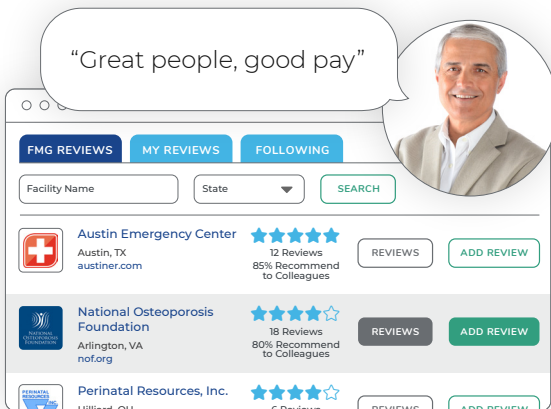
"Great people, good pay"

FMG REVIEWS MY REVIEWS FOLLOWING

Facility Name State SEARCH

Austin Emergency Center
Austin, TX
austiner.com
12 Reviews
85% Recommend to Colleagues
REVIEWS ADD REVIEW

NATIONAL OSTEOPOROSIS FOUNDATION
National Osteoporosis Foundation
Arlington, VA
nof.org
18 Reviews
80% Recommend to Colleagues
REVIEWS ADD REVIEW

PERINATAL RESOURCES
Perinatal Resources, Inc.
Hilliard, OH
6 Reviews
REVIEWS ADD REVIEW